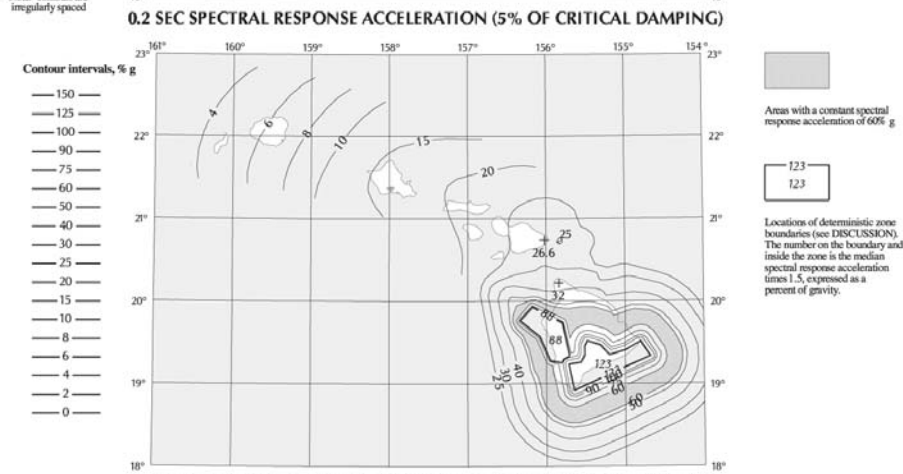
irregularly spaced

0.2 SEC SPECTRAL RESPONSE ACCELERATION (5% OF CRITICAL DAMPING)

Contour intervals, % g
150
125
100
90
75
60
50
40
30
25
20
15
10
8
6
4
2
0

161° 160° 159° 158° 157° 156° 155° 154°
23° 22° 21° 20° 19° 18°
23° 22° 21° 20° 19° 18°

4
6
8
10
15
20
25
26.6
32
88
88
40
30
25
123
123
123
90
60
60
50

Areas with a contant spectral response acceleration of 60% g

123
123

Locations of deterministic zone boundaries (see DISCUSSION). The number on the boundary and inside the zone is the median spectral response acceleration times 1.5, expressed as a percent of gravity.